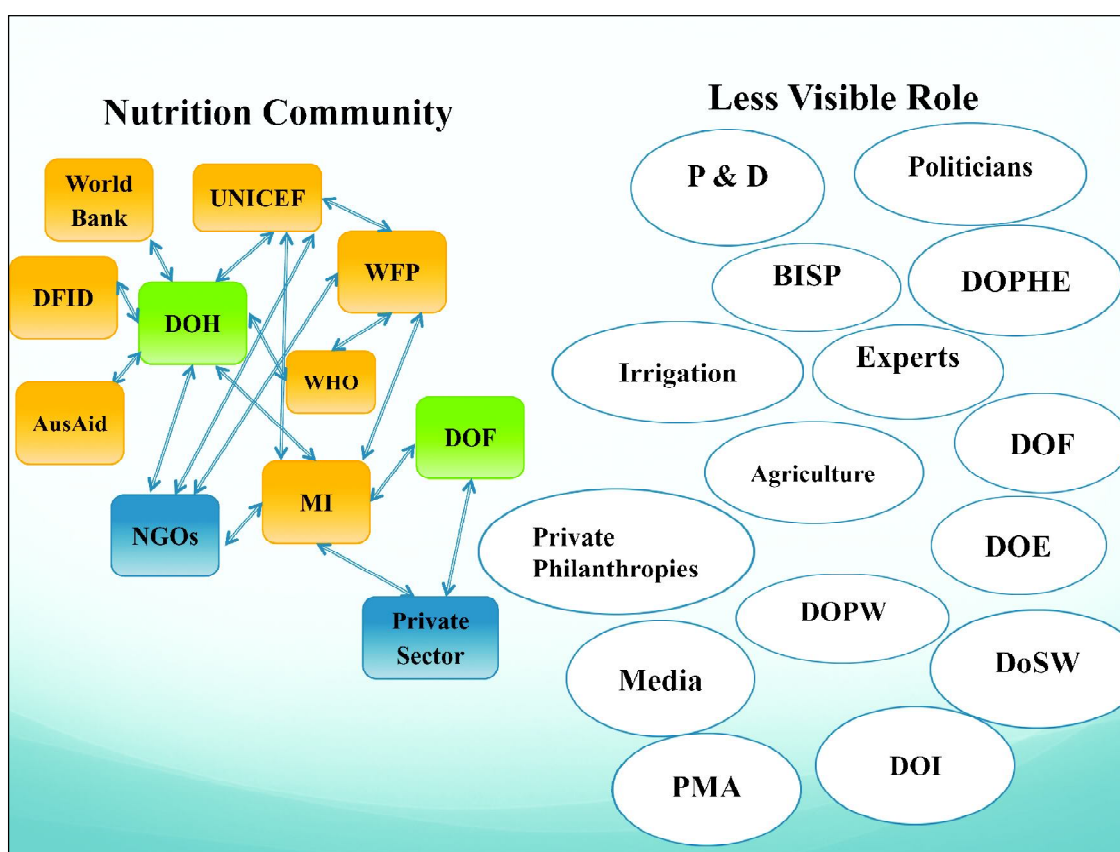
Nutrition Community

World Bank

UNICEF

WFP

DFID

DOH

WHO

AusAid

DOF

NGOs

MI

Private Sector

Less Visible Role

P & D

Politicians

BISP

DOPHE

Irrigation

Experts

DOF

Agriculture

Private Philanthropies

DOE

DOPW

Media

DoSW

DOI

PMA